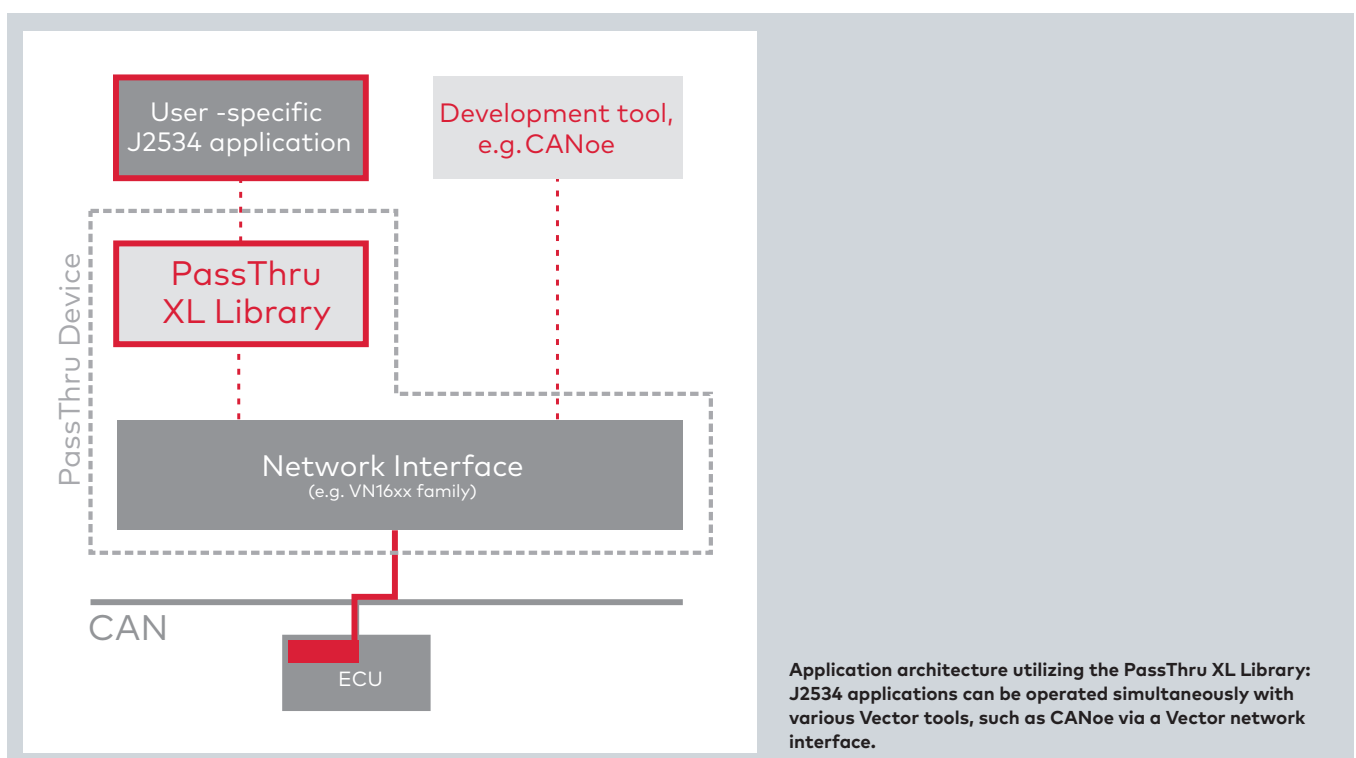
User -specific J2534 application

Development tool, e.g. CANoe

PassThru Device

PassThru XL Library

Network Interface
(e.g. VN16xx family)

CAN

ECU

Application architecture utilizing the PassThru XL Library: J2534 applications can be operated simultaneously with various Vector tools, such as CANoe via a Vector network interface.